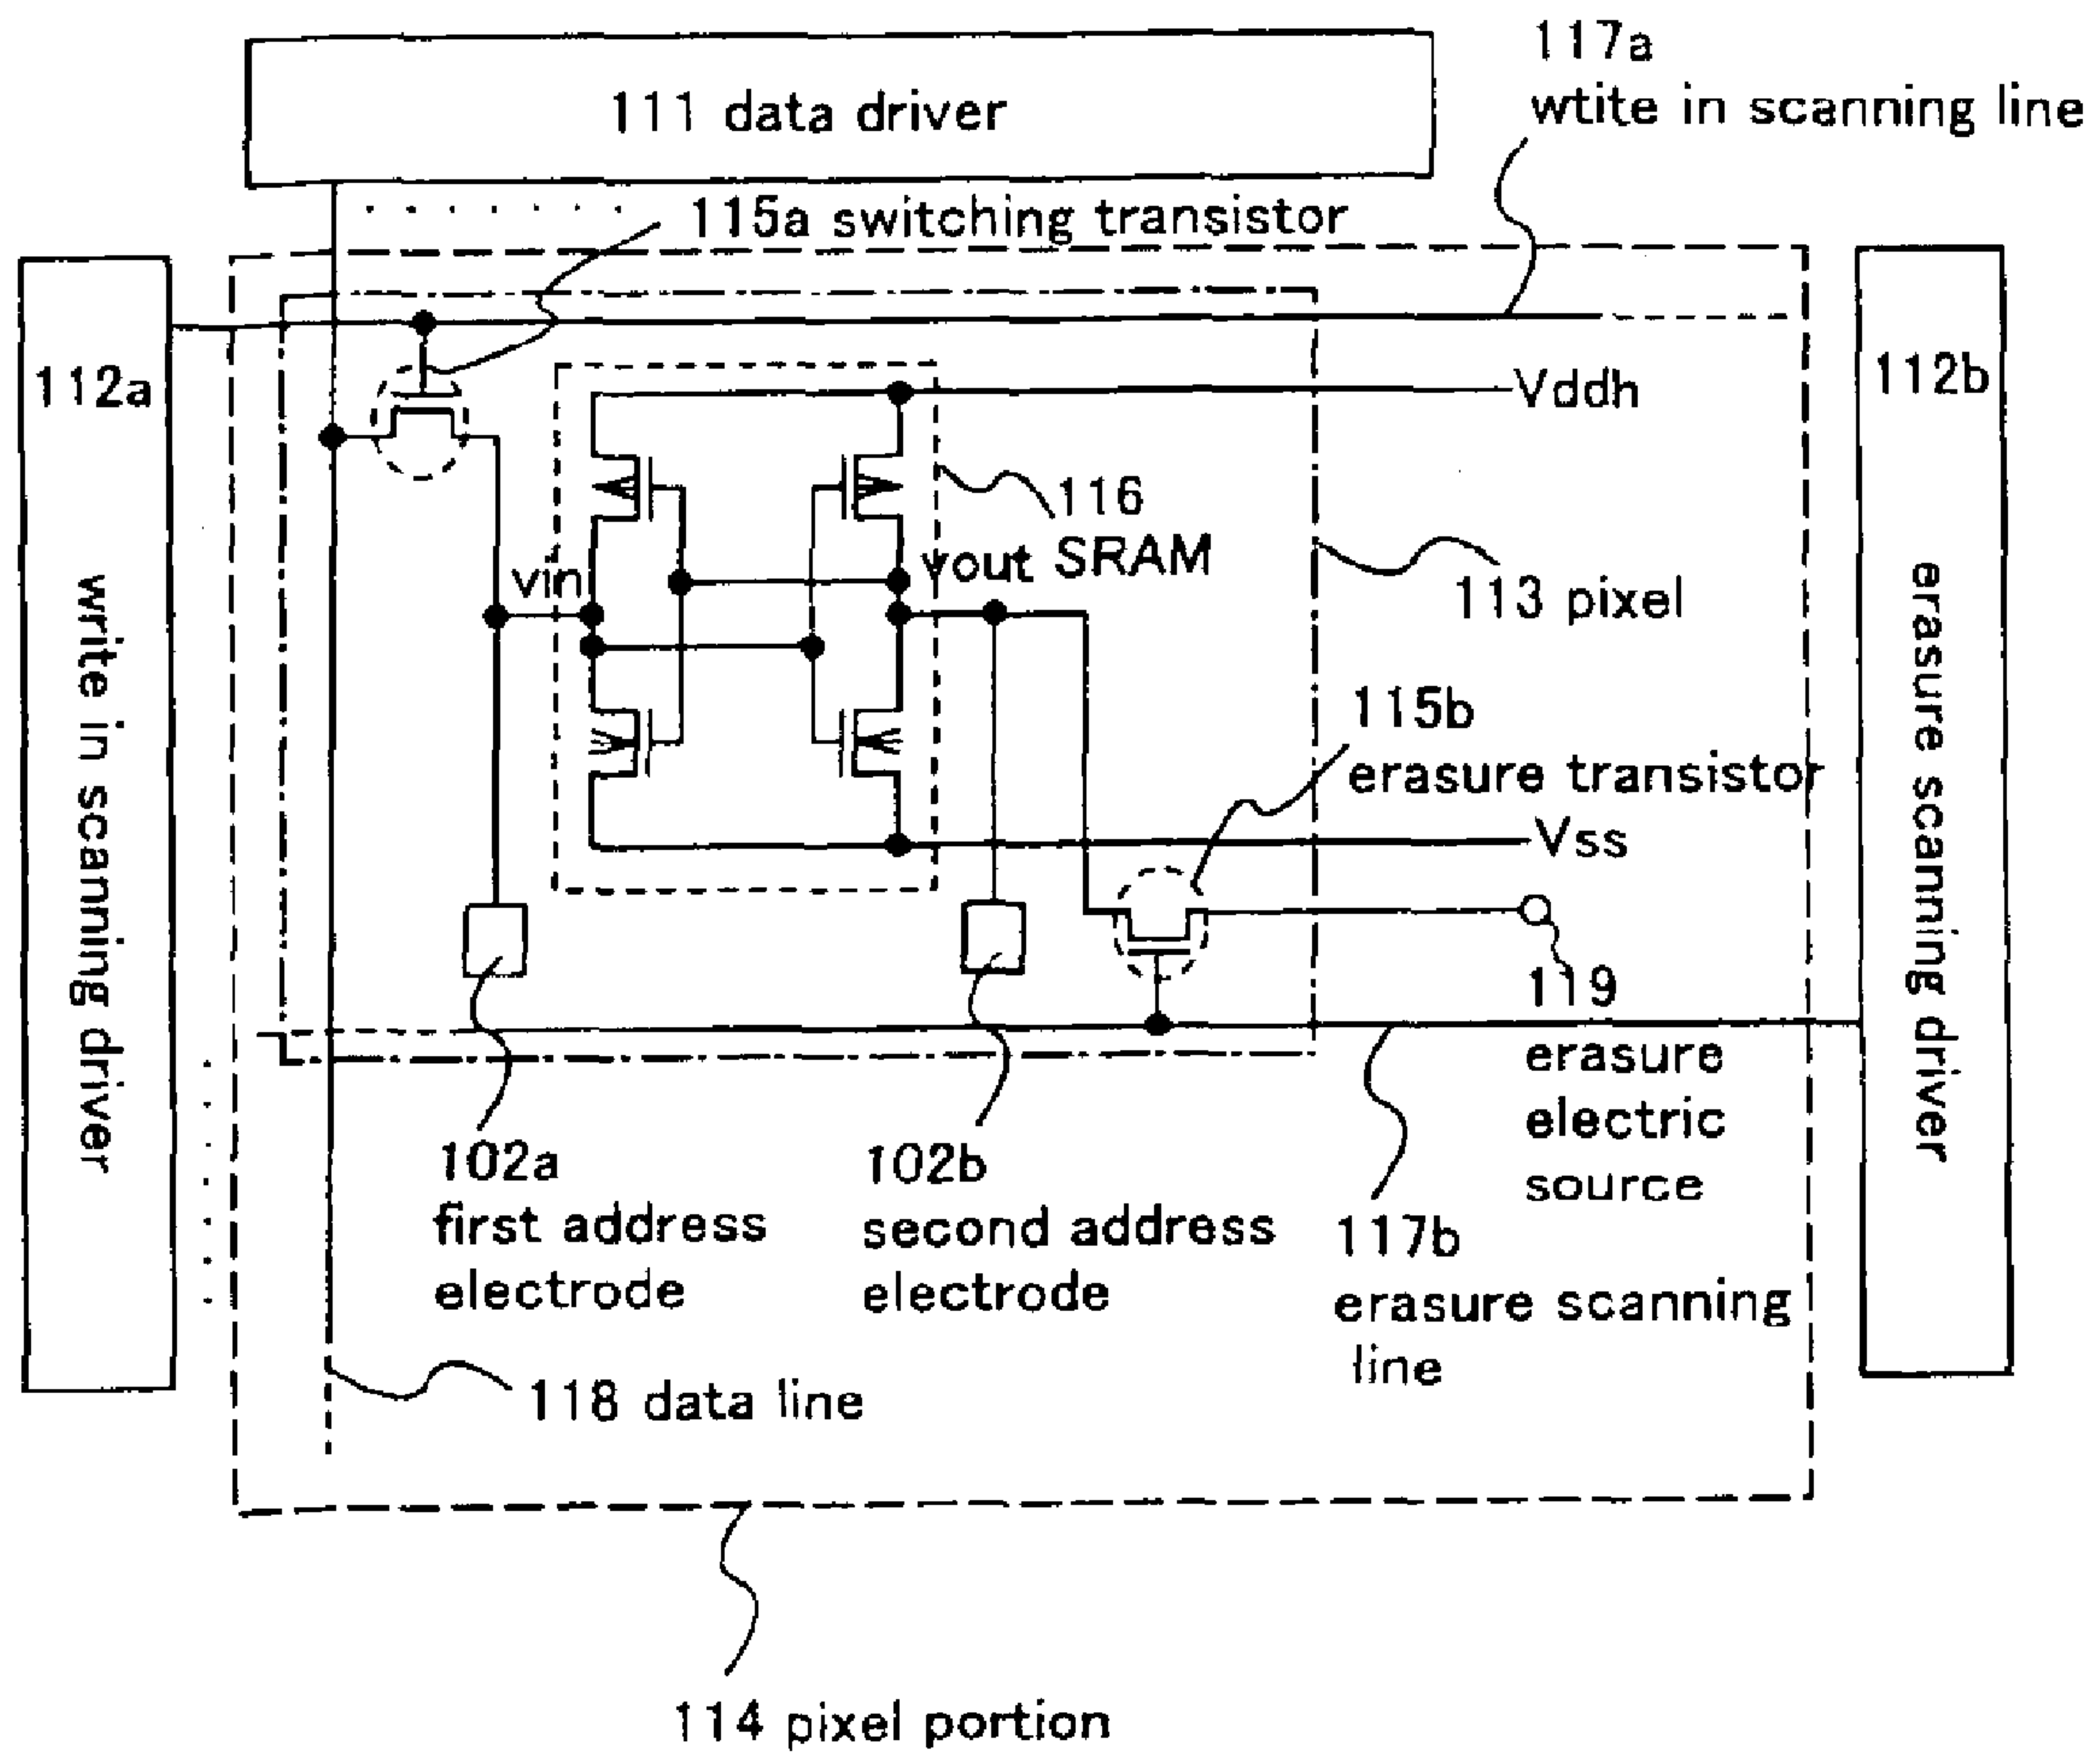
111 data driver

117a
wtite in scanning line

115a switching transistor

112a

write in scanning driver

Vddh

112b

erasure scanning driver

116
Vout SRAM

Vin

113 pixel

115b
erasure transistor

Vss

119
erasure
electric
source

102a
first address
electrode

102b
second address
electrode

117b
erasure scanning
line

118 data line

114 pixel portion